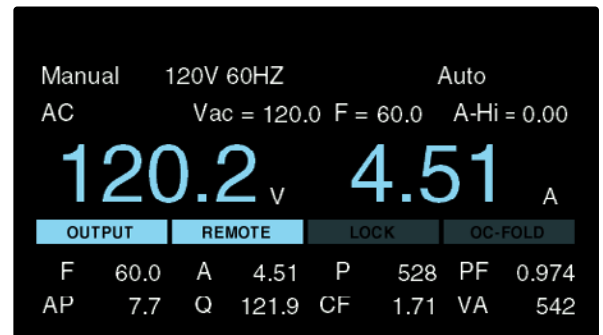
Manual 120V 60HZ Auto

AC Vac = 120.0 F = 60.0 A-Hi = 0.00

120.2 V 4.51 A

OUTPUT REMOTE LOCK OC-FOLD

| F | 60.0 | A | 4.51 | P | 528 | PF | 0.974 |
|---|---|---|---|---|---|---|---|
| AP | 7.7 | Q | 121.9 | CF | 1.71 | VA | 542 |